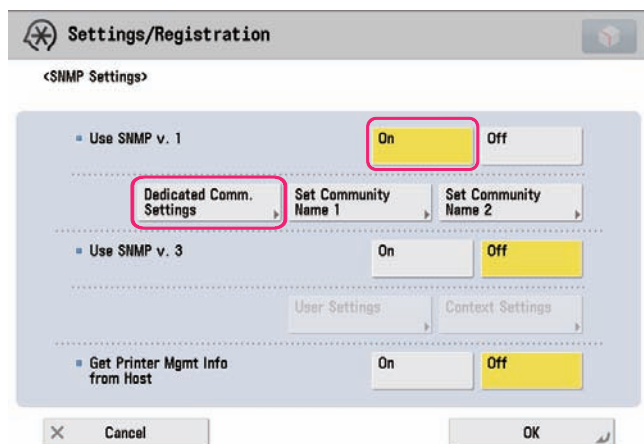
Settings/Registration

<SNMP Settings>

Use SNMP v. 1
On
Off

Dedicated Comm. Settings
Set Community Name 1
Set Community Name 2

Use SNMP v. 3
On
Off

User Settings
Context Settings

Get Printer Mgmt Info from Host
On
Off

Cancel
OK